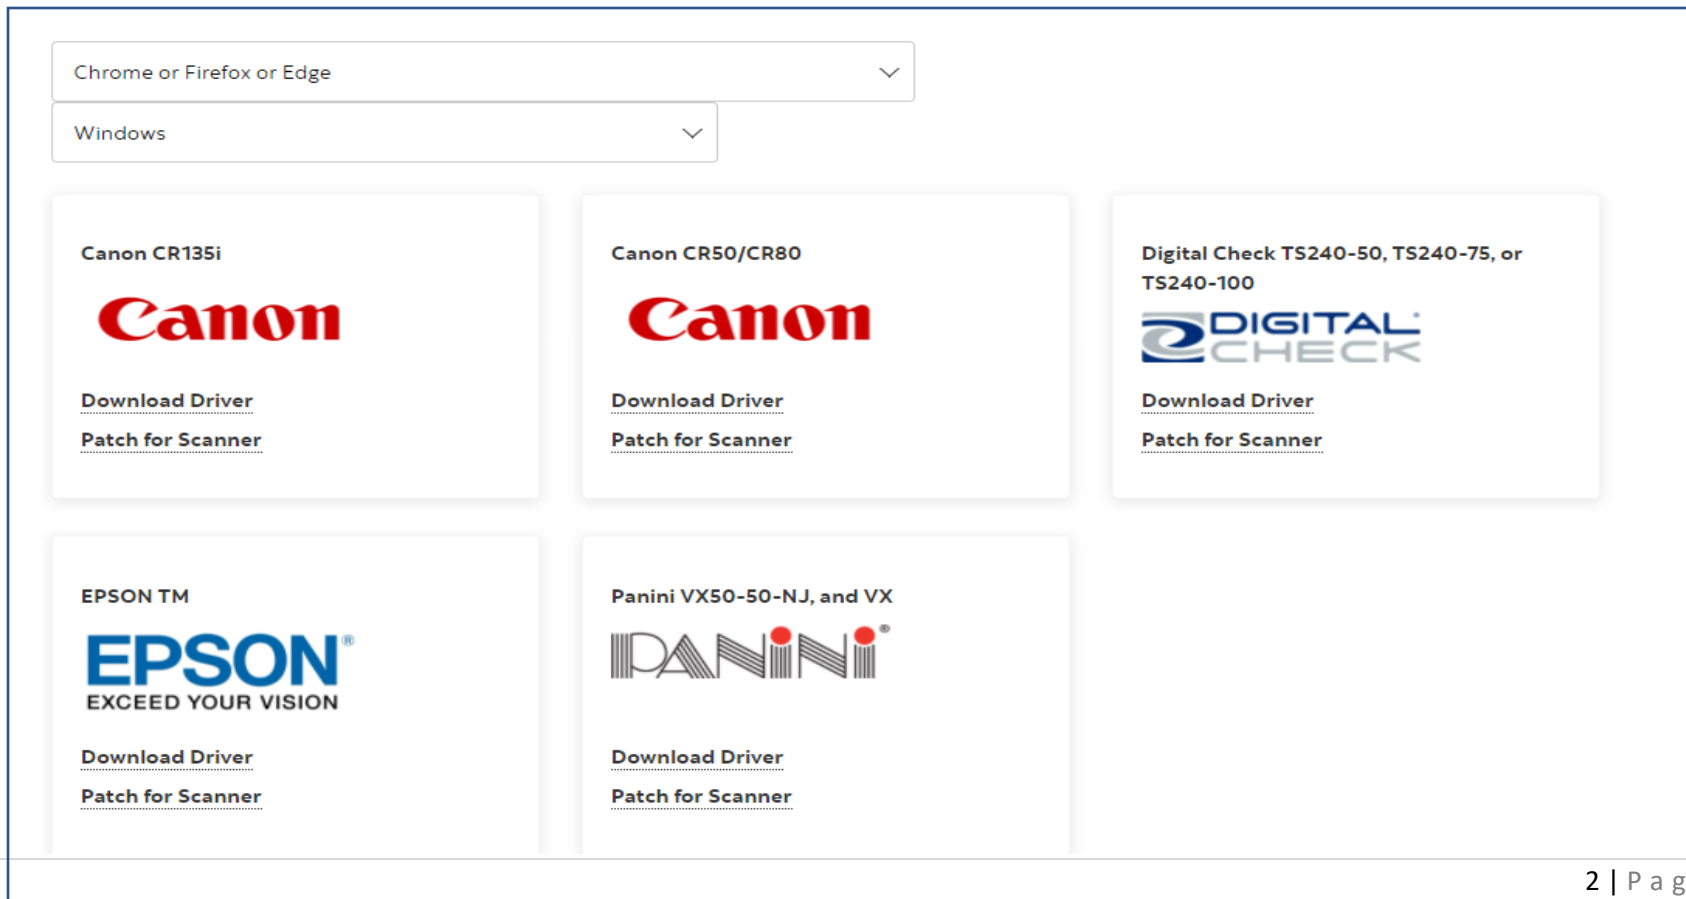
Chrome or Firefox or Edge

Windows

Canon CR135i

Canon

Download Driver

Patch for Scanner

Canon CR50/CR80

Canon

Download Driver

Patch for Scanner

Digital Check TS240-50, TS240-75, or TS240-100

DIGITAL CHECK

Download Driver

Patch for Scanner

EPSON TM

EPSON® EXCEED YOUR VISION

Download Driver

Patch for Scanner

Panini VX50-50-NJ, and VX

PANINI®

Download Driver

Patch for Scanner

2 | P a g